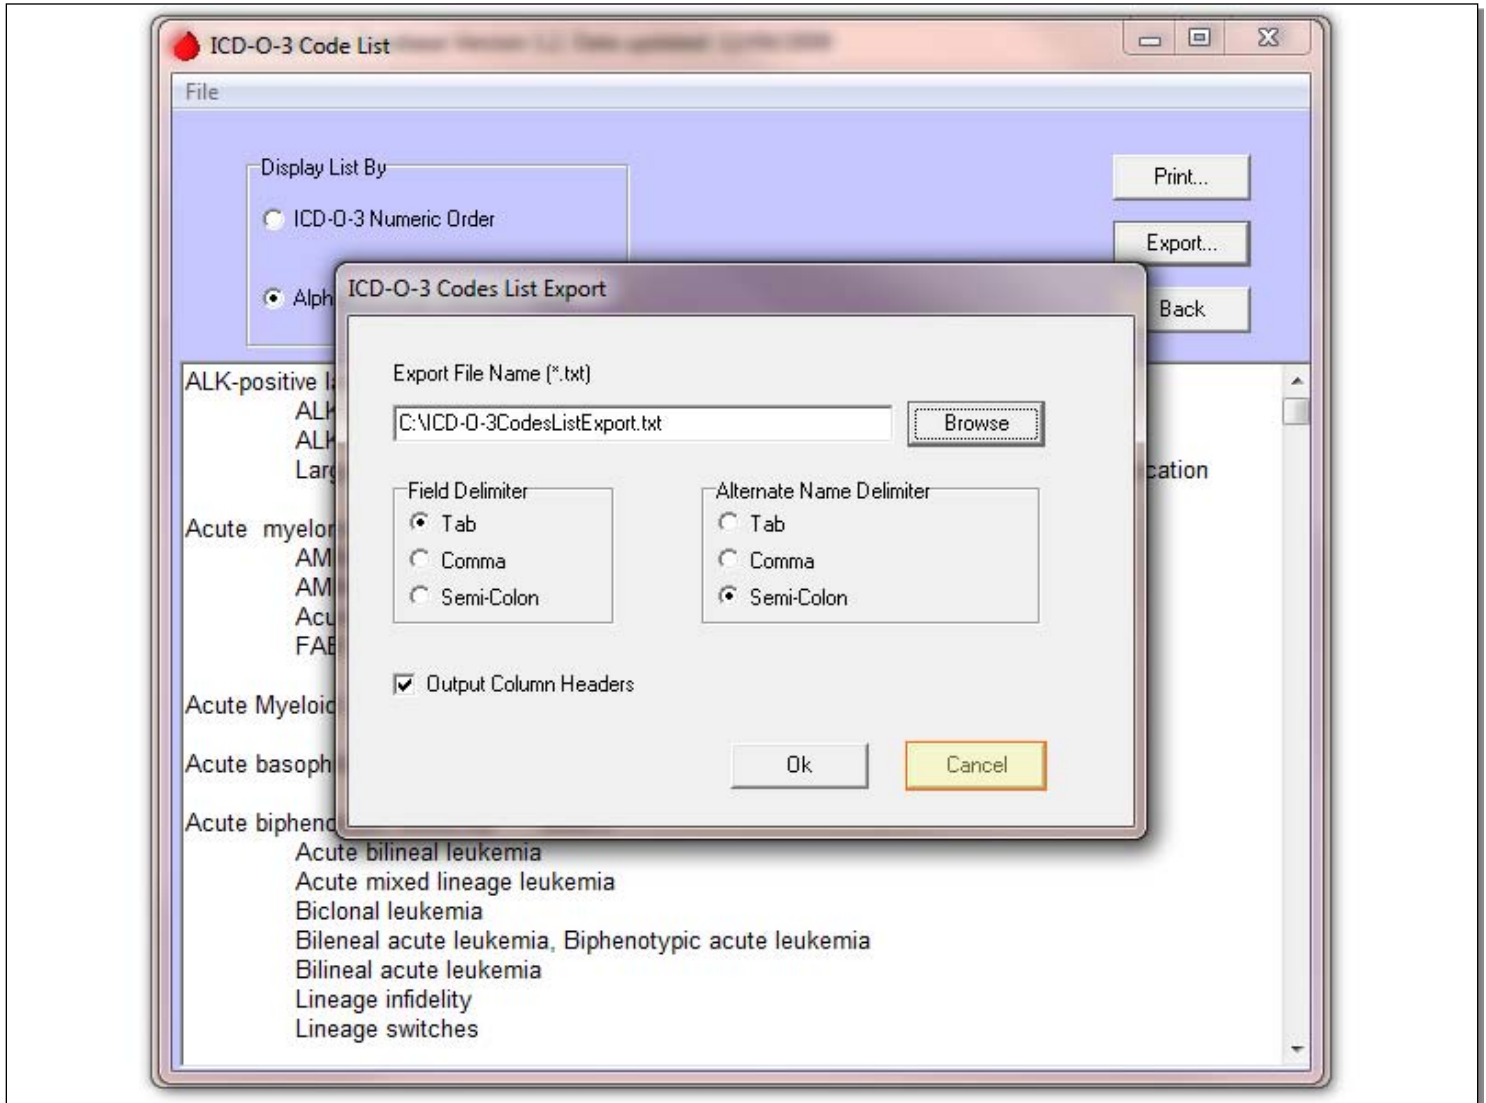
ICD-O-3 Code List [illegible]

File

Display List By

ICD-O-3 Numeric Order

Alph

Print...

Export...

Back

ALK-positive l

ALK

ALK

Larg

cation

Acute myelo

AM

AM

Acu

FAE

Acute Myeloi

Acute basoph

Acute biphen

Acute bilineal leukemia

Acute mixed lineage leukemia

Biclonal leukemia

Bileneal acute leukemia, Biphenotypic acute leukemia

Bilineal acute leukemia

Lineage infidelity

Lineage switches

ICD-O-3 Codes List Export

Export File Name (*.txt)

C:\ICD-O-3CodesListExport.txt

Browse

Field Delimiter

Tab

Comma

Semi-Colon

Alternate Name Delimiter

Tab

Comma

Semi-Colon

Output Column Headers

Ok

Cancel